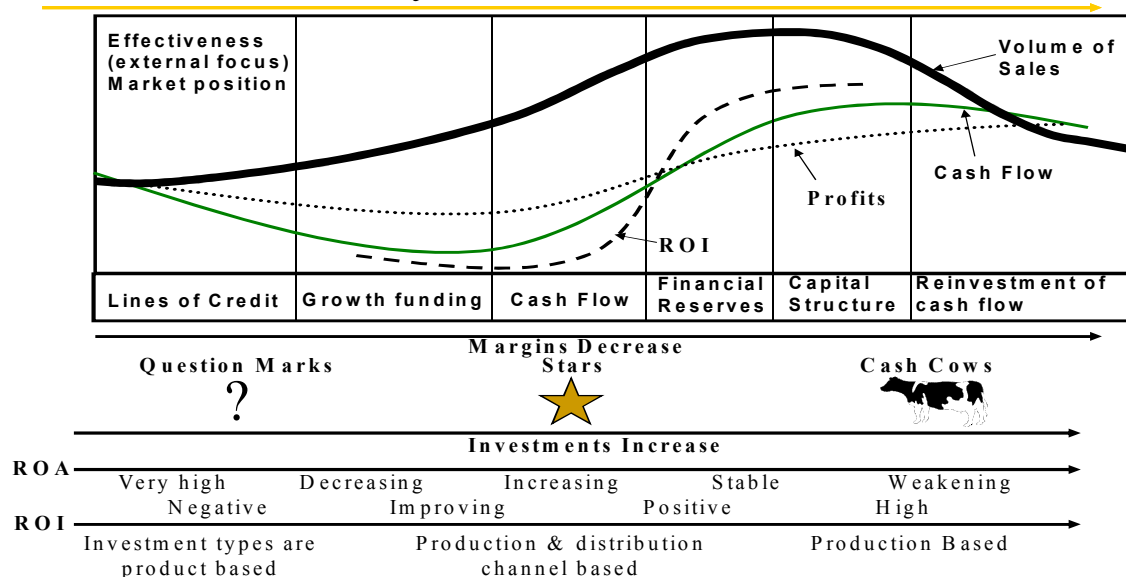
Effectiveness (external focus) Market position

Volume of Sales

Cash Flow

Profits

ROI

| Lines of Credit | Growth funding | Cash Flow | Financial Reserves | Capital Structure | Reinvestment of cash flow |
|---|---|---|---|---|---|

Margins Decrease

Question Marks

?

Stars

Cash Cows

Investments Increase

ROA

Very high Decreasing Increasing Stable Weakening

Negative Improving Positive High

ROI

Investment types are product based

Production & distribution channel based

Production Based